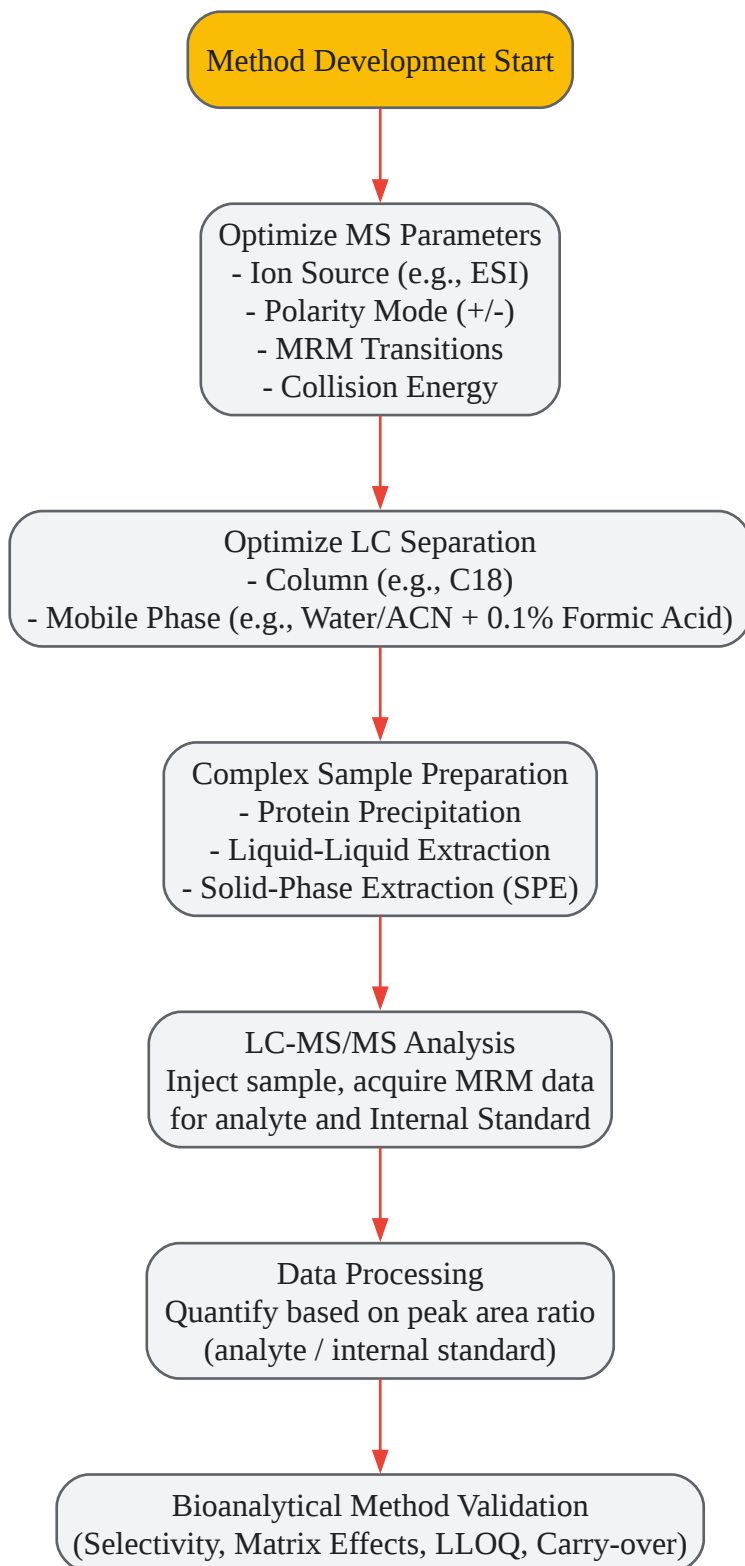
Method Development Start

Optimize MS Parameters
- Ion Source (e.g., ESI)
- Polarity Mode (+/-)
- MRM Transitions
- Collision Energy

Optimize LC Separation
- Column (e.g., C18)
- Mobile Phase (e.g., Water/ACN + 0.1% Formic Acid)

Complex Sample Preparation
- Protein Precipitation
- Liquid-Liquid Extraction
- Solid-Phase Extraction (SPE)

LC-MS/MS Analysis
Inject sample, acquire MRM data for analyte and Internal Standard

Data Processing
Quantify based on peak area ratio (analyte / internal standard)

Bioanalytical Method Validation
(Selectivity, Matrix Effects, LLOQ, Carry-over)